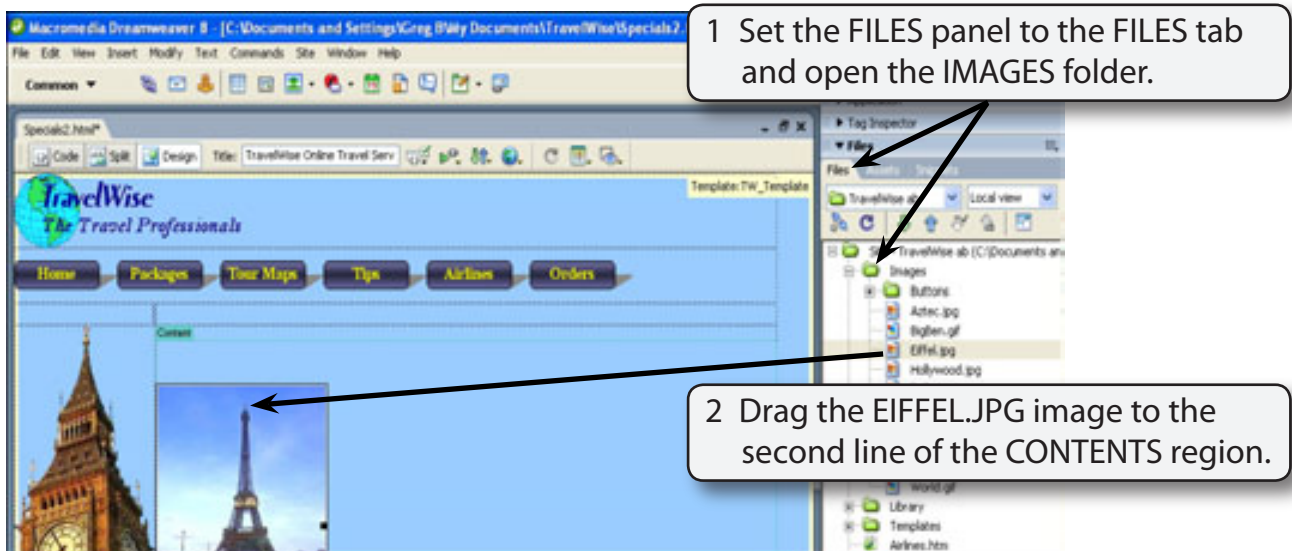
Macromedia Dreamweaver 8 - [C:\Documents and Settings\Greg B\My Documents\TravelWise\Specials2.

File Edit View Insert Modify Text Commands Site Window Help

Common

1 Set the FILES panel to the FILES tab and open the IMAGES folder.

Specials2.html*

Code Split Design Title: TravelWise Online Travel Serv

Template:TW_Template

TravelWise
The Travel Professionals

Home Packages Tour Maps Tips Airlines Orders

Content

Tag Inspector

Files

Files Assets Snippets

TravelWise ab Local view

TravelWise ab (C:\Documents and

Images

Buttons

Aztec.jpg

Bigben.gif

Eiffel.jpg

Hollywood.jpg

2 Drag the EIFFEL.JPG image to the second line of the CONTENTS region.

World.gif

Library

Templates

Airlines.htm